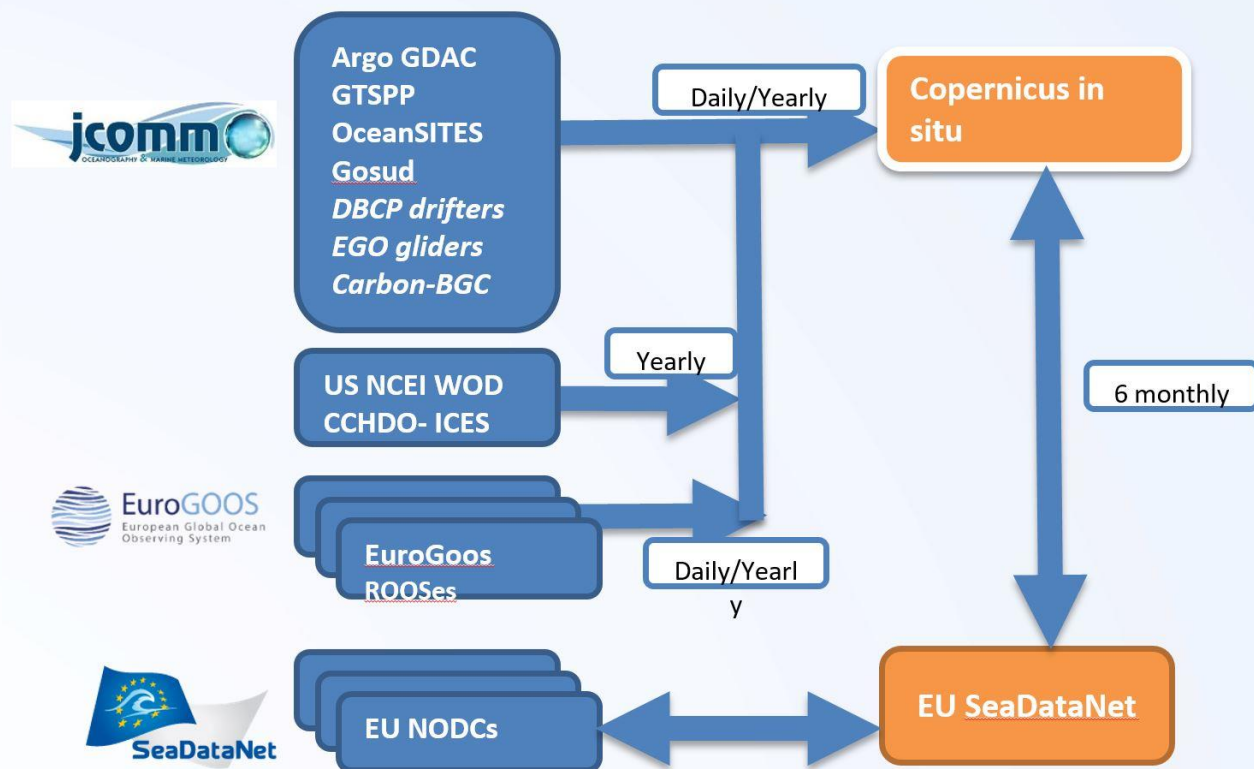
jcomm
OCEANOGRAPHY & MARINE METEOROLOGY

Argo GDAC
GTSPP
OceanSITES
Gosud
*DBCP drifters*
*EGO gliders*
*Carbon-BGC*

Daily/Yearly

Copernicus in situ

US NCEI WOD
CCHDO- ICES

Yearly

6 monthly

EuroGOOS
European Global Ocean Observing System

EuroGoos
ROOSes

Daily/Yearl
y

SeaDataNet

EU NODCs

EU SeaDataNet